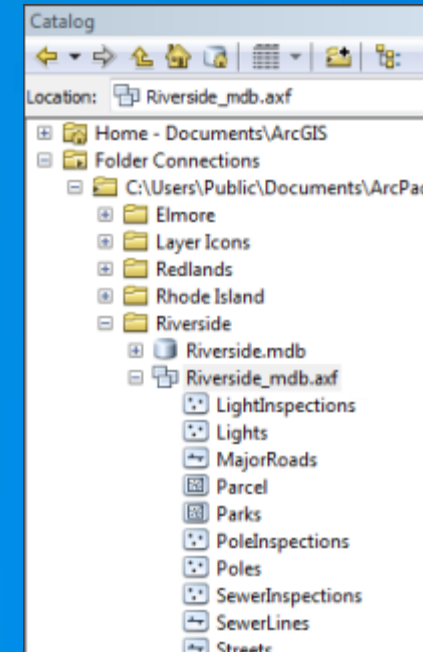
Catalog

Location: Riverside_mdb.axf

Home - Documents\ArcGIS
Folder Connections
C:\Users\Public\Documents\ArcPa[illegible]
Elmore
Layer Icons
Redlands
Rhode Island
Riverside
Riverside.mdb
Riverside_mdb.axf
LightInspections
Lights
MajorRoads
Parcel
Parks
PoleInspections
Poles
SewerInspections
SewerLines
Streets